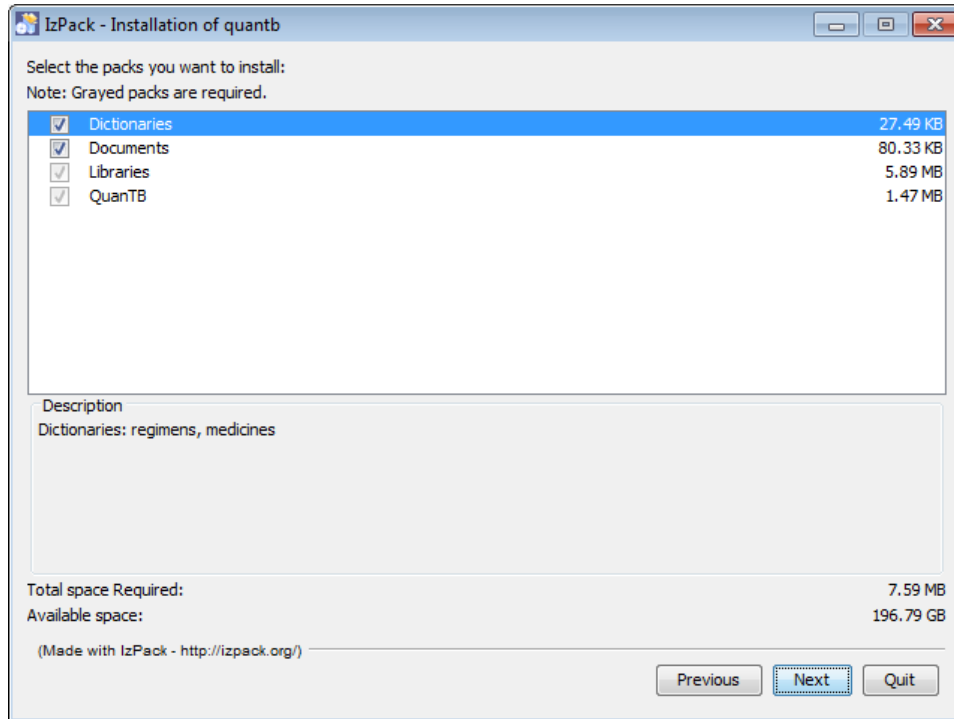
IzPack - Installation of quantb

Select the packs you want to install:
Note: Grayed packs are required.

| | | |
|---|---|---|
| ☑ | Dictionaries | 27.49 KB |
| ☑ | Documents | 80.33 KB |
| ☑ | Libraries | 5.89 MB |
| ☑ | QuanTB | 1.47 MB |

Description
Dictionaries: regimens, medicines

Total space Required: 7.59 MB
Available space: 196.79 GB

(Made with IzPack - http://izpack.org/)

Previous Next Quit